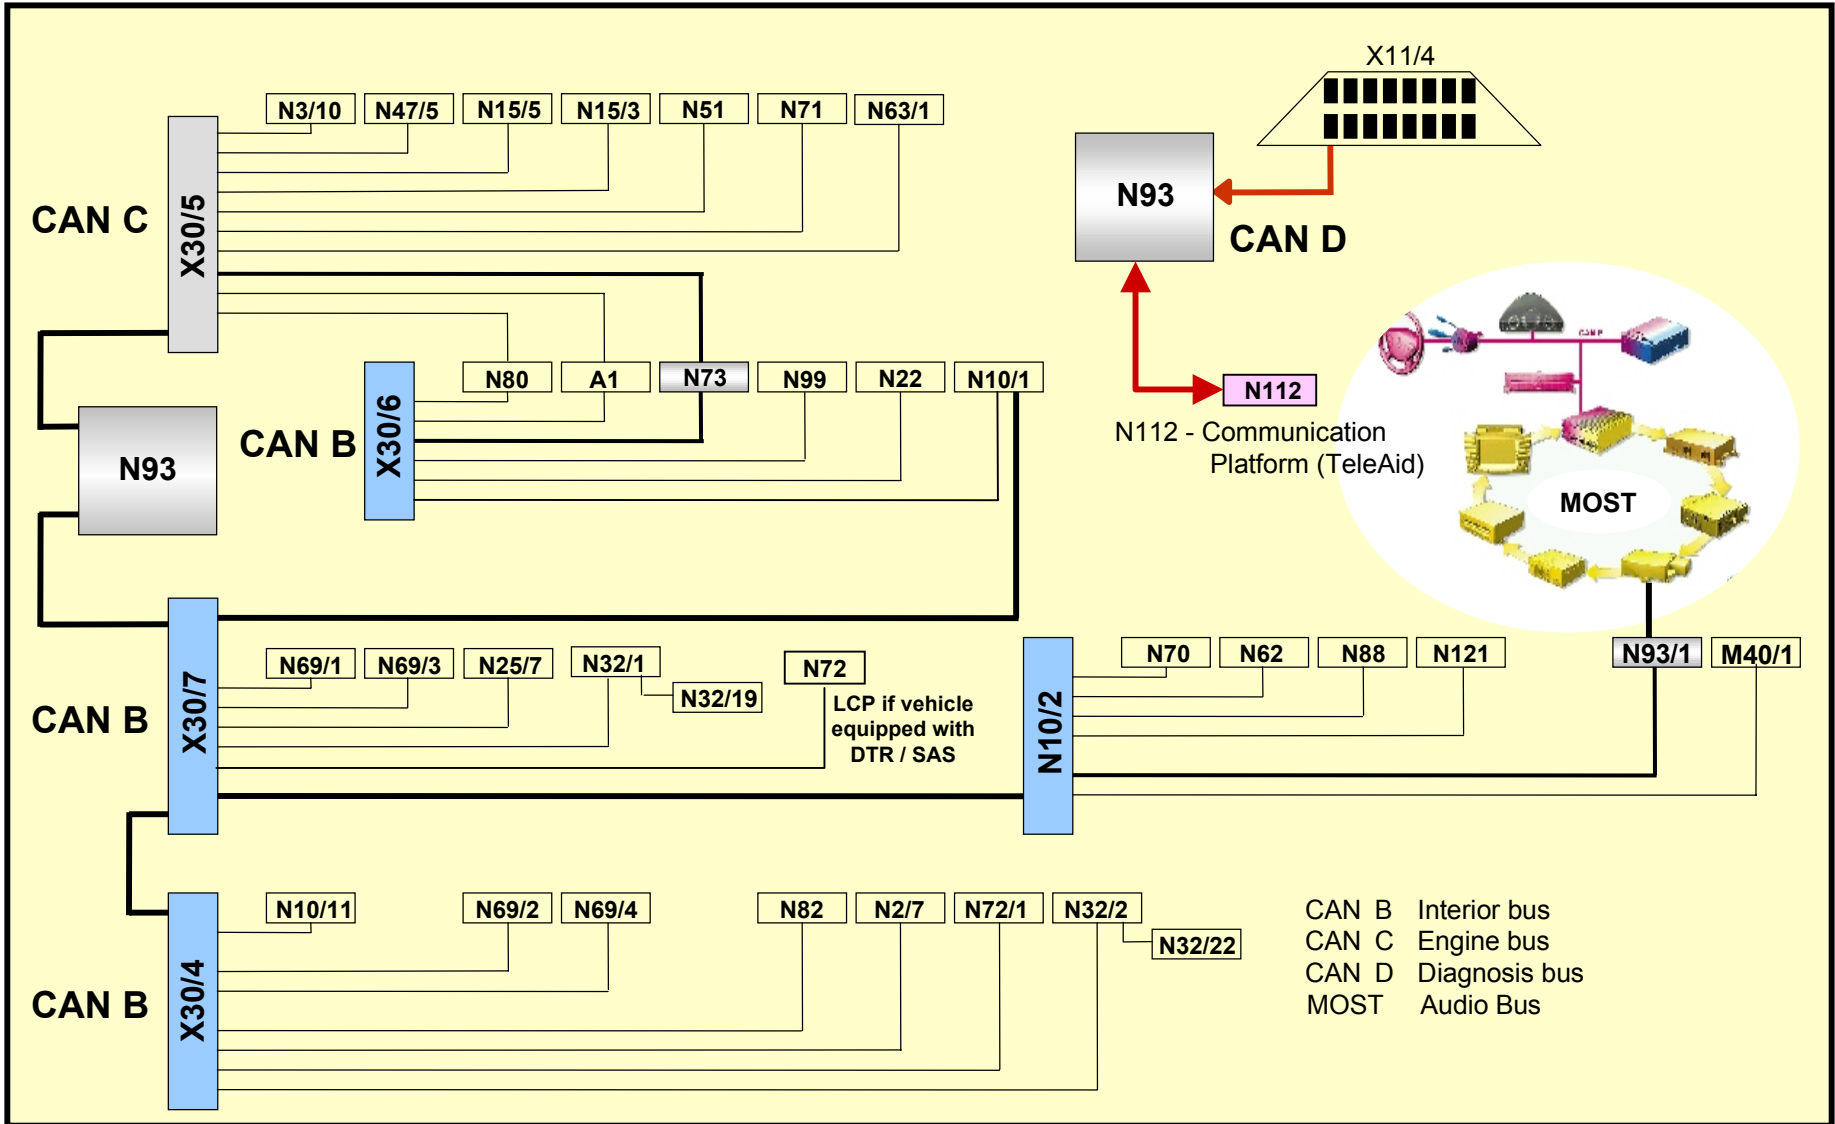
X11/4

N93

CAN D

N3/10 N47/5 N15/5 N15/3 N51 N71 N63/1

CAN C

X30/5

N80 A1 N73 N99 N22 N10/1

N93

CAN B

X30/6

N112

N112 - Communication Platform (TeleAid)

MOST

CAN B

X30/7

N69/1 N69/3 N25/7 N32/1 N32/19 N72

LCP if vehicle equipped with DTR / SAS

N10/2

N70 N62 N88 N121

N93/1 M40/1

CAN B

X30/4

N10/11 N69/2 N69/4 N82 N2/7 N72/1 N32/2 N32/22

| | |
|---|---|
| CAN B | Interior bus |
| CAN C | Engine bus |
| CAN D | Diagnosis bus |
| MOST | Audio Bus |